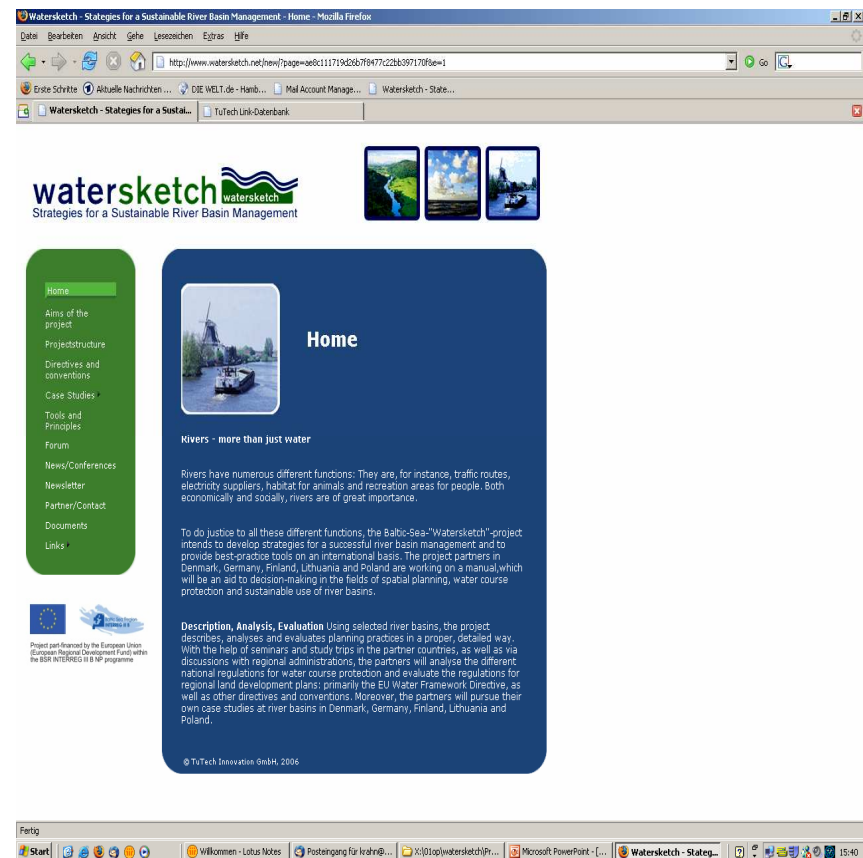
Watersketch - Stategies for a Sustainable River Basin Management - Home - Mozilla Firefox

Datei Bearbeiten Ansicht Gehe Lesezeichen Extras Hilfe

http://www.watersketch.net/new/?page=ae8c111719d26b7f8477c22bb397170f&e=1

Go

Erste Schritte Aktuelle Nachrichten ... DIE WELT.de - Hamb... Mail Account Manage... Watersketch - State...

Watersketch - Stategies for a Sustai... TuTech Link-Datenbank

watersketch watersketch
Strategies for a Sustainable River Basin Management

Home
Aims of the project
Projectstructure
Directives and conventions
Case Studies
Tools and Principles
Forum
News/Conferences
Newsletter
Partner/Contact
Documents
Links

Project part-financed by the European Union (European Regional Development Fund) within the BSR INTERREG III B NP programme

Home

Rivers - more than just water

Rivers have numerous different functions: They are, for instance, traffic routes, electricity suppliers, habitat for animals and recreation areas for people. Both economically and socially, rivers are of great importance.

To do justice to all these different functions, the Baltic-Sea-"Watersketch"-project intends to develop strategies for a successful river basin management and to provide best-practice tools on an international basis. The project partners in Denmark, Germany, Finland, Lithuania and Poland are working on a manual,which will be an aid to decision-making in the fields of spatial planning, water course protection and sustainable use of river basins.

Description, Analysis, Evaluation Using selected river basins, the project describes, analyses and evaluates planning practices in a proper, detailed way. With the help of seminars and study trips in the partner countries, as well as via discussions with regional administrations, the partners will analyse the different national regulations for water course protection and evaluate the regulations for regional land development plans: primarily the EU Water Framework Directive, as well as other directives and conventions. Moreover, the partners will pursue their own case studies at river basins in Denmark, Germany, Finland, Lithuania and Poland.

© TuTech Innovation GmbH, 2006

Fertig

Start Willkommen - Lotus Notes Posteingang für kvahn@... X:\01op\watersketch\Pr... Microsoft PowerPoint - [... Watersketch - Stateg... 15:40